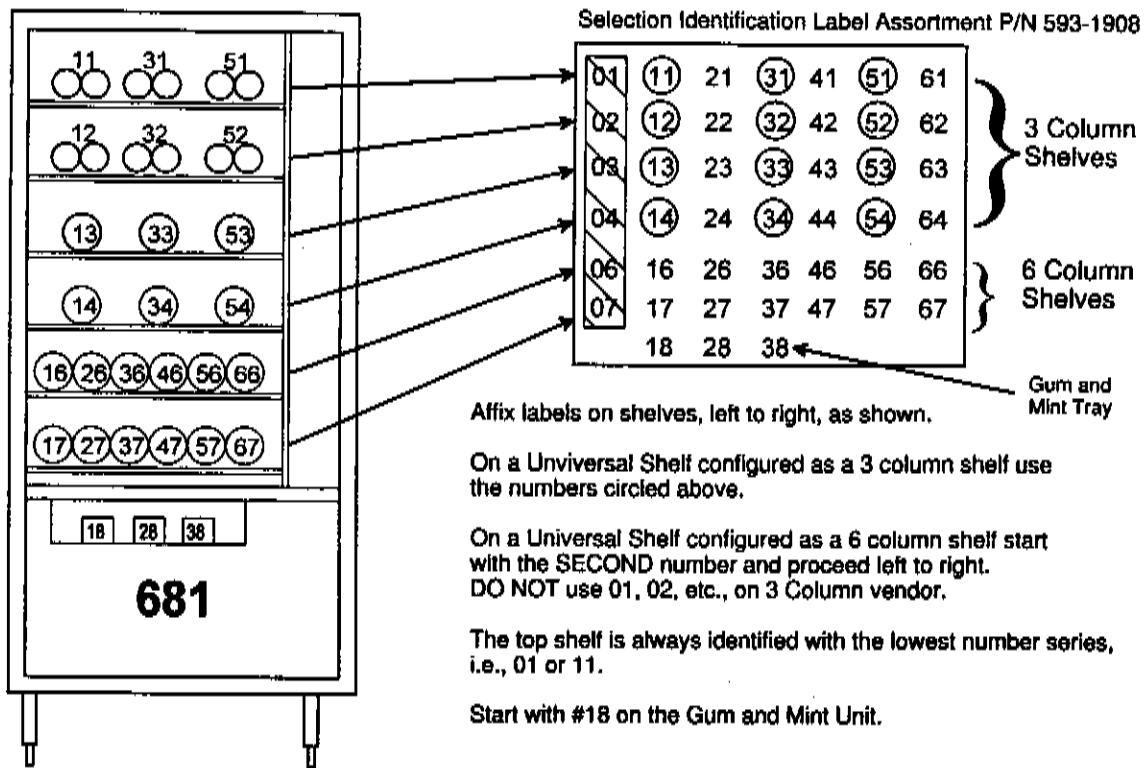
11 31 51

12 32 52

13 33 53

14 34 54

16 26 36 46 56 66

17 27 37 47 57 67

18 28 38

681

Selection Identification Label Assortment P/N 593-1908

| | | | | | | |
|---|---|---|---|---|---|---|
| 01 | 11 | 21 | 31 | 41 | 51 | 61 |
| 02 | 12 | 22 | 32 | 42 | 52 | 62 |
| 03 | 13 | 23 | 33 | 43 | 53 | 63 |
| 04 | 14 | 24 | 34 | 44 | 54 | 64 |
| 06 | 16 | 26 | 36 | 46 | 56 | 66 |
| 07 | 17 | 27 | 37 | 47 | 57 | 67 |
| | 18 | 28 | 38 | | | |

3 Column Shelves

6 Column Shelves

Gum and Mint Tray

Affix labels on shelves, left to right, as shown.

On a Unviversal Shelf configured as a 3 column shelf use the numbers circled above.

On a Universal Shelf configured as a 6 column shelf start with the SECOND number and proceed left to right. DO NOT use 01, 02, etc., on 3 Column vendor.

The top shelf is always identified with the lowest number series, i.e., 01 or 11.

Start with #18 on the Gum and Mint Unit.